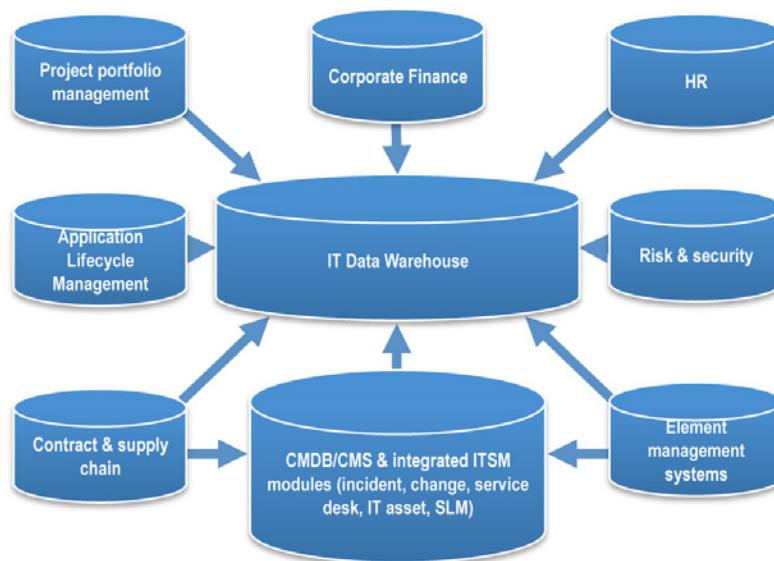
Project portfolio management

Corporate Finance

HR

Application Lifecycle Management

IT Data Warehouse

Risk & security

Contract & supply chain

CMDB/CMS & integrated ITSM modules (incident, change, service desk, IT asset, SLM)

Element management systems